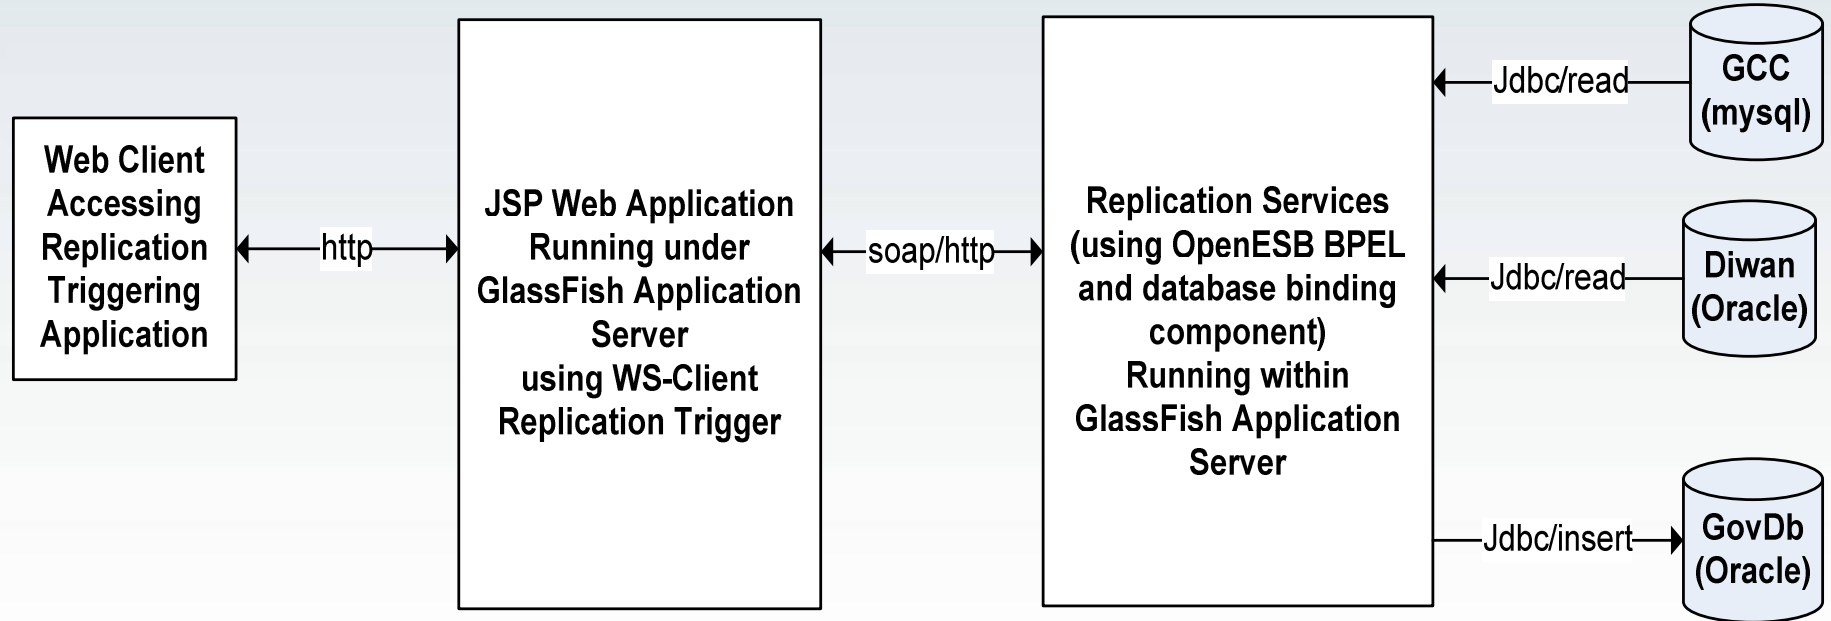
Web Client Accessing Replication Triggering Application

http

JSP Web Application Running under GlassFish Application Server using WS-Client Replication Trigger

soap/http

Replication Services (using OpenESB BPEL and database binding component) Running within GlassFish Application Server

Jdbc/read

GCC (mysql)

Jdbc/read

Diwan (Oracle)

Jdbc/insert

GovDb (Oracle)